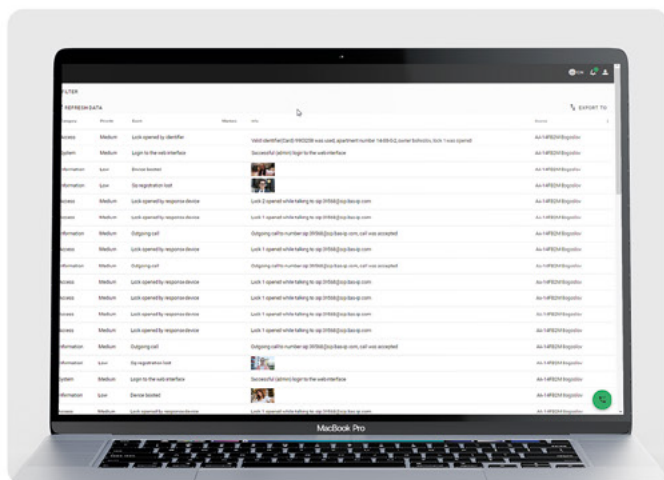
FILTER

REFRESH DATA

EXPORT TO

| ategory | Priority | Event | Master | Info | Source |
|---|---|---|---|---|---|
| ccess | Medium | Lock opened by identifier | | Valid identifier(Card) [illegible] was used, apartment number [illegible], outlet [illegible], lock 1 was opened | AA-14PBDM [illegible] |
| ystem | Medium | Login to the web interface | | Successful (admin) login to the web interface | AA-14PBDM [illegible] |
| nformation | Low | Device booted | | | AA-14PBDM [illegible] |
| nformation | Low | Sip registration lost | | | AA-14PBDM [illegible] |
| ccess | Medium | Lock opened by response device | | Lock 1 opened while talking to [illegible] | AA-14PBDM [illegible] |
| ccess | Medium | Lock opened by response device | | Lock 1 opened while talking to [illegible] | AA-14PBDM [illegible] |
| nformation | Medium | Outgoing call | | Outgoing call to number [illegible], call was accepted | AA-14PBDM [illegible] |
| ccess | Medium | Lock opened by response device | | Lock 1 opened while talking to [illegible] | AA-14PBDM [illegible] |
| nformation | Medium | Outgoing call | | Outgoing call to number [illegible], call was accepted | AA-14PBDM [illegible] |
| ccess | Medium | Lock opened by response device | | Lock 1 opened while talking to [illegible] | AA-14PBDM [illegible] |
| ccess | Medium | Lock opened by response device | | Lock 1 opened while talking to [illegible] | AA-14PBDM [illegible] |
| ccess | Medium | Lock opened by response device | | Lock 1 opened while talking to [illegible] | AA-14PBDM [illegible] |
| ccess | Medium | Lock opened by response device | | Lock 1 opened while talking to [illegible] | AA-14PBDM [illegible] |
| nformation | Medium | Outgoing call | | Outgoing call to number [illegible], call was accepted | AA-14PBDM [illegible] |
| nformation | Low | Sip registration lost | | | AA-14PBDM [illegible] |
| ystem | Medium | Login to the web interface | | Successful (admin) login to the web interface | AA-14PBDM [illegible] |
| nformation | Low | Device booted | | | AA-14PBDM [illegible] |
| ccess | Medium | Lock opened by response device | | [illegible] | AA-14PBDM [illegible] |

MacBook Pro